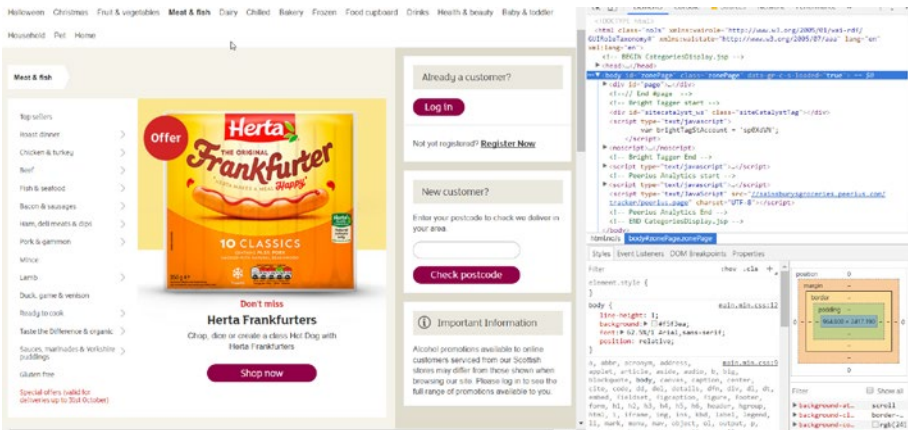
Halloween Christmas Fruit & vegetables Meat & fish Dairy Chilled Bakery Frozen Food cupboard Drinks Health & beauty Baby & toddler Household Pet Home

Meat & fish

Top sellers
Roast dinner
Chicken & turkey
Beef
Fish & seafood
Bacon & sausages
Ham, deli meats & dips
Pork & gammon
Mince
Lamb
Duck, game & venison
Ready to cook
Taste the Difference & organic
Sauces, marinades & Yorkshire puddings
Gluten free
Special offers (valid for deliveries up to 31st October)

Offer

Herta
THE ORIGINAL
Frankfurter
10 CLASSICS

Don't miss
Herta Frankfurters
Chop, dice or create a class Hot Dog with Herta Frankfurters
Shop now

Already a customer?
Log in
Not yet registered? Register Now

New customer?
Enter your postcode to check we deliver in your area
Check postcode

Important Information
Alcohol promotions available to online customers serviced from our Scottish stores may differ from those shown when browsing our site. Please log in to see the full range of promotions available to you.

<!DOCTYPE html>
<html class="no-js" xmlns:wairole="http://www.w3.org/2005/01/wai-rdf/GUIRoleTaxonomy#" xmlns:waistate="http://www.w3.org/2005/07/aaa" lang="en" xml:lang="en">
<!-- BEGIN CategoriesDisplay.jsp -->
<head>…</head>
▼<body id="zonePage" class="zonePage" data-gr-c-s-loaded="true"> == $0
<div id="page">…</div>
<!-- // End #page -->
<!-- Bright Tagger start -->
<div id="sitecatalyst_ws" class="siteCatalystTag"></div>
<script type="text/javascript">
var BrightTagStAccount = 'sp0XdVN';
</script>
<noscript>…</noscript>
<!-- Bright Tagger End -->
<script type="text/javascript">…</script>
<!-- Peerius Analytics start -->
<script type="text/javascript">…</script>
<script type="text/javascript" src="//sainsburysgroceries.peerius.com/tracker/peerius.page" charset="UTF-8"></script>
<!-- Peerius Analytics End -->
<!-- END CategoriesDisplay.jsp -->
</body>
html.no-js body#zonePage.zonePage
Styles Event Listeners DOM Breakpoints Properties
Filter :hov .cls +
element.style {
}
body { main.min.css:12
line-height: 1;
background: #f1f2ea;
font: 62.5%/1 Arial,sans-serif;
position: relative;
}
a, abbr, acronym, address, main.min.css:5
applet, article, aside, audio, b, big, blockquote, body, canvas, caption, center, cite, code, dd, del, details, dfn, div, dl, dt, embed, fieldset, figcaption, figure, footer, form, h1, h2, h3, h4, h5, h6, header, hgroup, html, i, iframe, img, ins, kbd, label, legend, li, mark, menu, nav, object, ol, output, p,
position
margin
border
padding
914.000 × 1417.590
Filter Show all
background-at… scroll
background-co… rgb(241
background-im… none